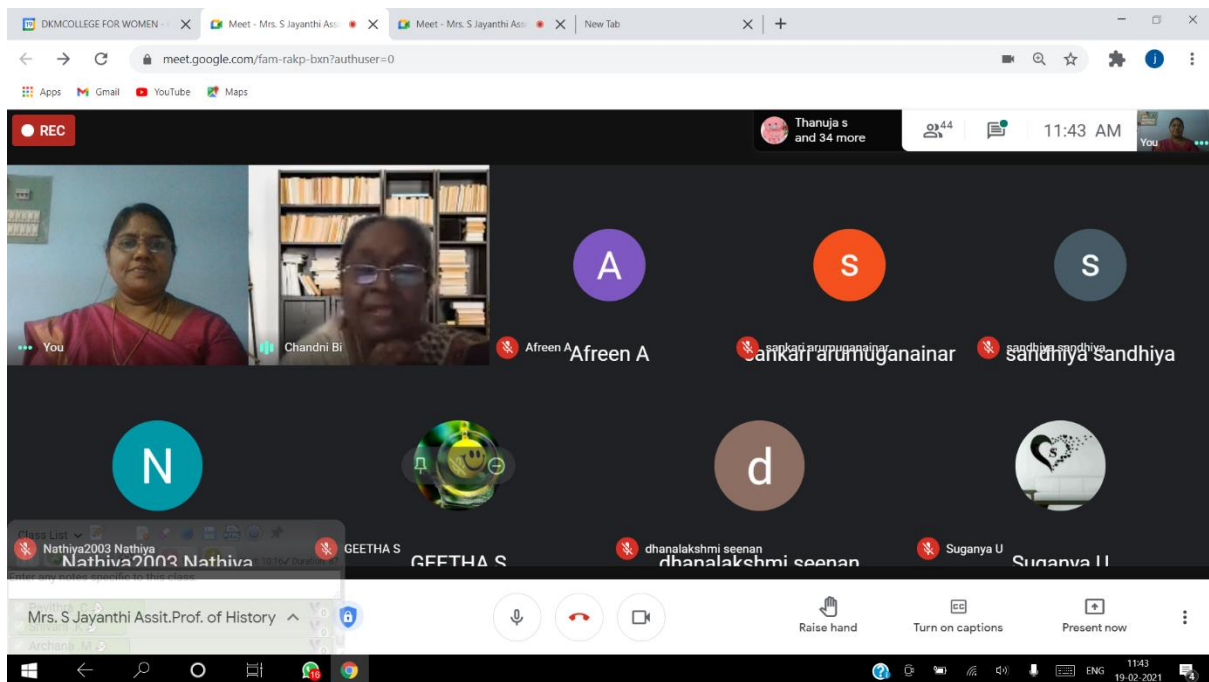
DKMCOLLEGE FOR WOMEN
Meet - Mrs. S Jayanthi Assi
Meet - Mrs. S Jayanthi Assi
New Tab

meet.google.com/fam-rakp-bxn?authuser=0

Apps Gmail YouTube Maps

REC
Thanuja s and 34 more
44
11:43 AM
You

You
Chandni Bi
A
Afreen A Afreen A
S
sankari arumuganainar sankari arumuganainar
S
sandhiya sandhiya sandhiya sandhiya

N
Nathiya2003 Nathiya Nathiya2003 Nathiya
GEETHA S GEETHA S
d
dhanalakshmi seenan dhanalakshmi seenan
Suganya U Suganya U

Class List
Enter any notes specific to this class

Mrs. S Jayanthi Assit.Prof. of History

Raise hand
Turn on captions
Present now

ENG 11:43 19-02-2021